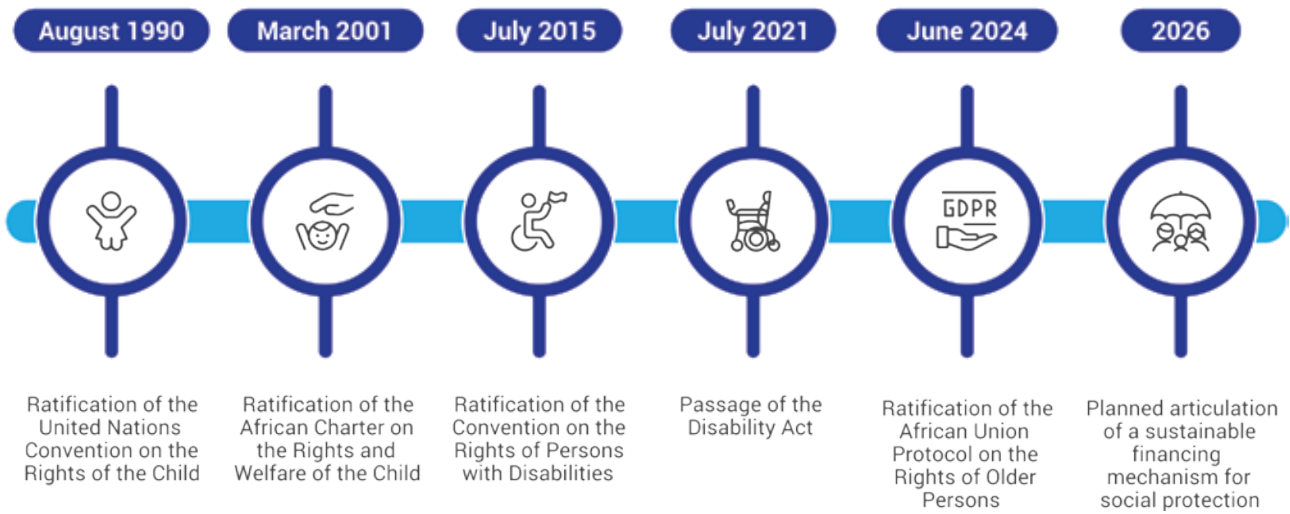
August 1990

March 2001

July 2015

July 2021

June 2024

2026

GDPR

Ratification of the United Nations Convention on the Rights of the Child

Ratification of the African Charter on the Rights and Welfare of the Child

Ratification of the Convention on the Rights of Persons with Disabilities

Passage of the Disability Act

Ratification of the African Union Protocol on the Rights of Older Persons

Planned articulation of a sustainable financing mechanism for social protection